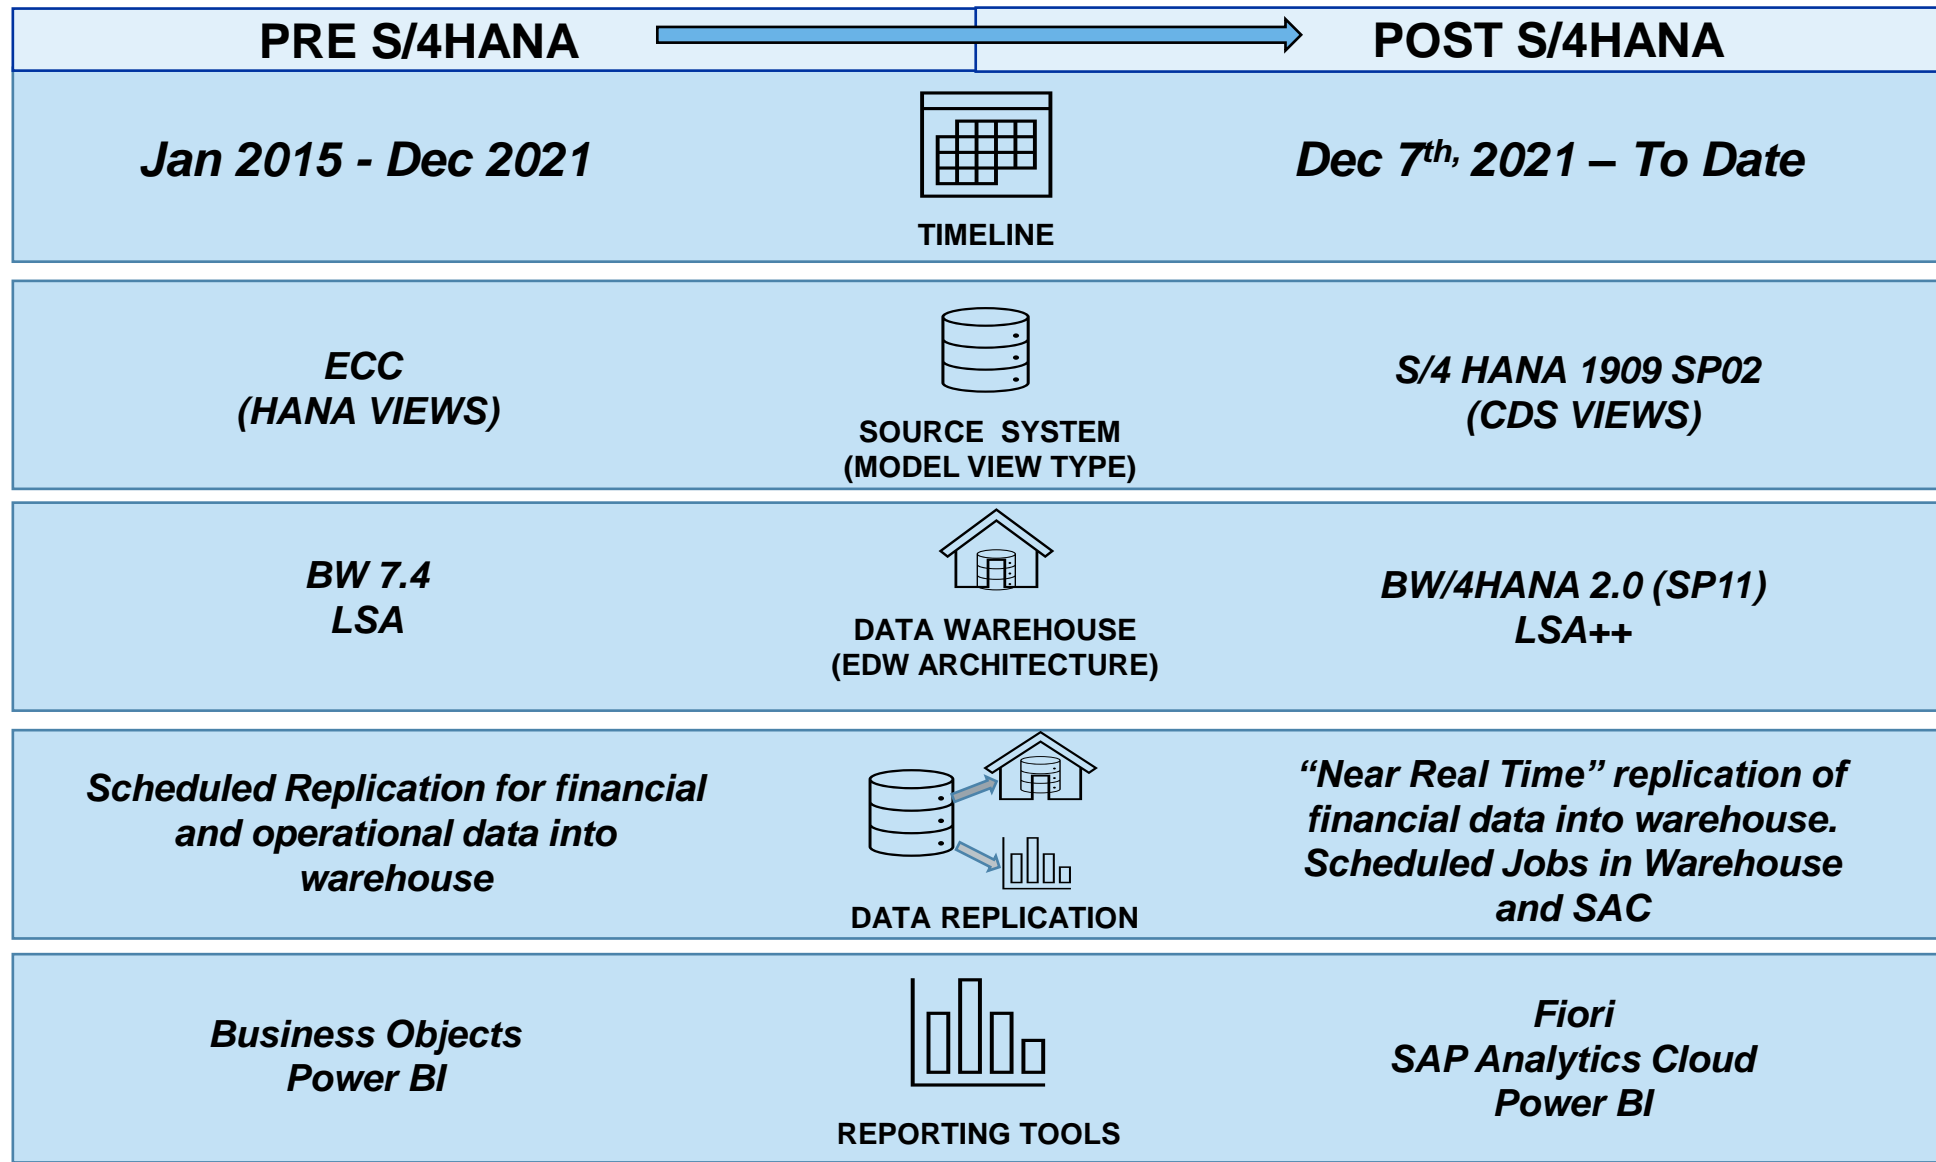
PRE S/4HANA

POST S/4HANA

Jan 2015 - Dec 2021

TIMELINE

Dec 7$^{th,}$ 2021 – To Date

ECC
(HANA VIEWS)

SOURCE SYSTEM
(MODEL VIEW TYPE)

S/4 HANA 1909 SP02
(CDS VIEWS)

BW 7.4
LSA

DATA WAREHOUSE
(EDW ARCHITECTURE)

BW/4HANA 2.0 (SP11)
LSA++

Scheduled Replication for financial and operational data into warehouse

DATA REPLICATION

“Near Real Time” replication of financial data into warehouse. Scheduled Jobs in Warehouse and SAC

Business Objects
Power BI

REPORTING TOOLS

Fiori
SAP Analytics Cloud
Power BI